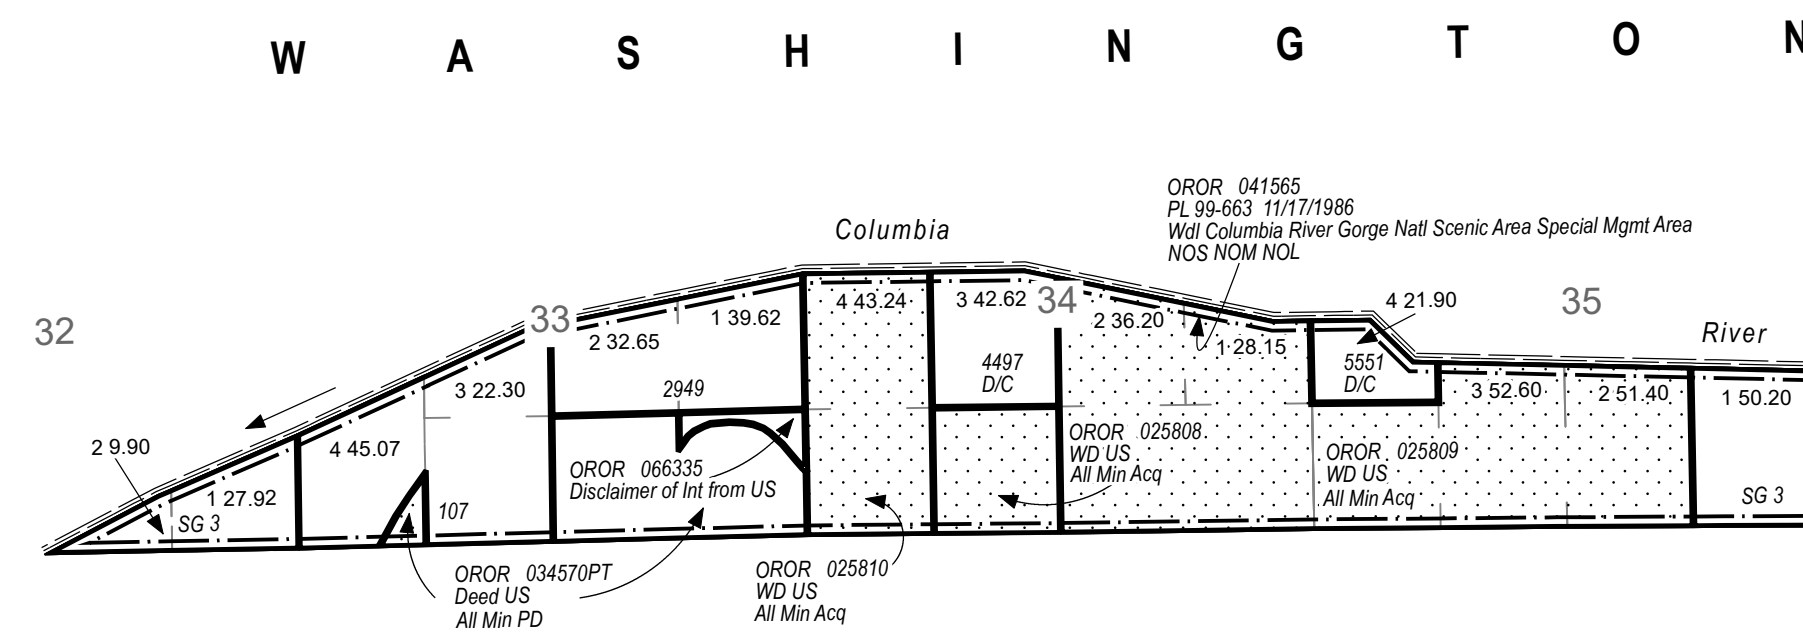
W A S H I N G T O N

OROR 041565
PL 99-663 11/17/1986
Wdl Columbia River Gorge Natl Scenic Area Special Mgmt Area
NOS NOM NOL

Columbia

River

32

33

34

35

2 32.65

1 39.62

4 43.24

3 42.62

2 36.20

1 28.15

4 21.90

5551
D/C

3 52.60

2 51.40

1 50.20

3 22.30

2949

4497
D/C

2 9.90

4 45.07

1 27.92

SG 3

107

OROR 066335
Disclaimer of Int from US

OROR 025808
WD US
All Min Acq

OROR 025809
WD US
All Min Acq

SG 3

OROR 034570PT
Deed US
All Min PD

OROR 025810
WD US
All Min Acq